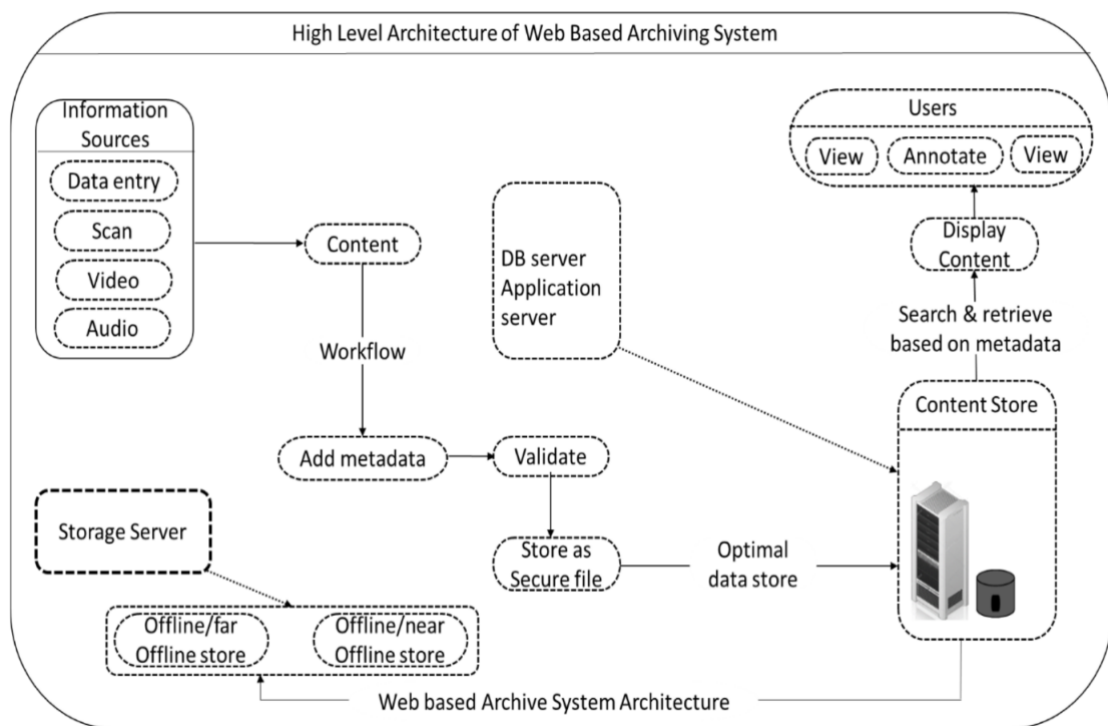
High Level Architecture of Web Based Archiving System

Information Sources

Data entry

Scan

Video

Audio

Content

Workflow

DB server Application server

Users

View

Annotate

View

Display Content

Search & retrieve based on metadata

Content Store

Add metadata

Validate

Storage Server

Store as Secure file

Optimal data store

Offline/far Offline store

Offline/near Offline store

Web based Archive System Architecture